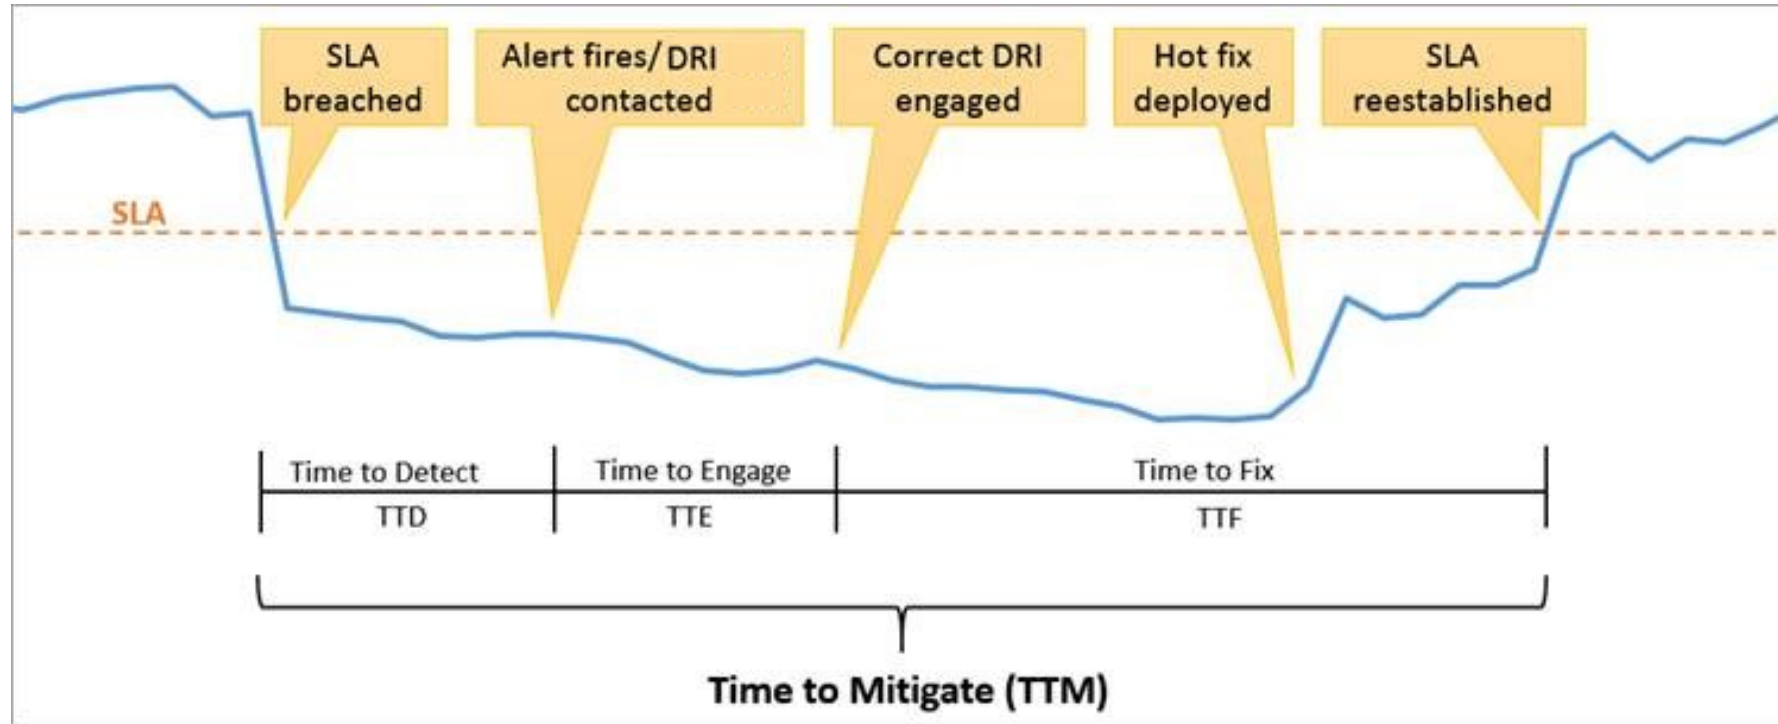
SLA breached

Alert fires/ DRI contacted

Correct DRI engaged

Hot fix deployed

SLA reestablished

SLA

| Time to Detect | Time to Engage | Time to Fix |
|---|---|---|
| TTD | TTE | TTF |

Time to Mitigate (TTM)